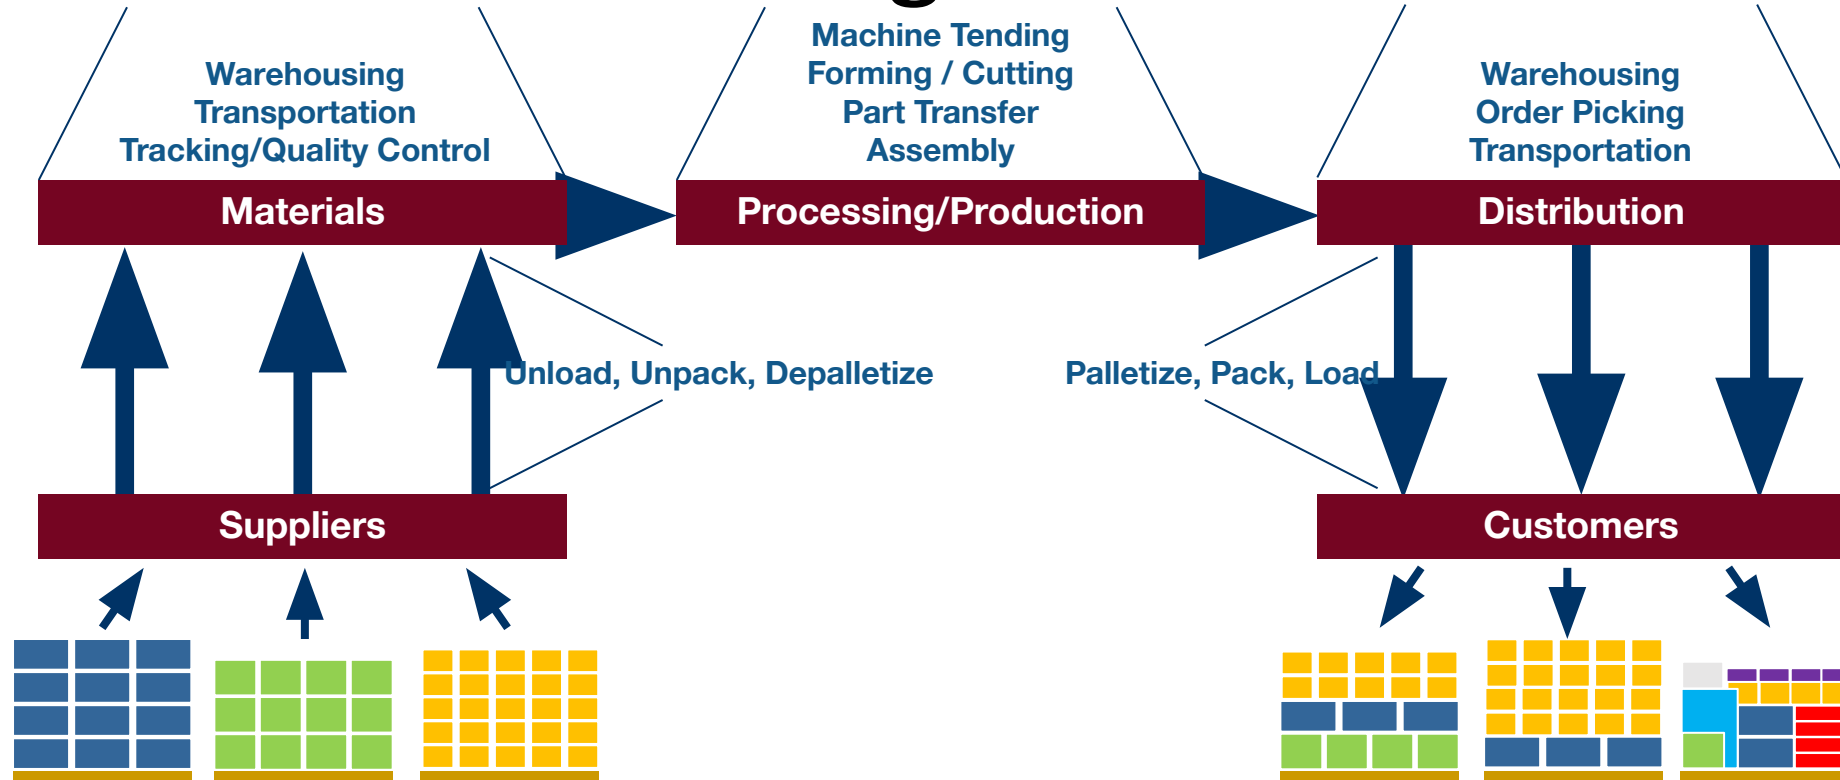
Warehousing
Transportation
Tracking/Quality Control

Machine Tending
Forming / Cutting
Part Transfer
Assembly

Warehousing
Order Picking
Transportation

Materials

Processing/Production

Distribution

Unload, Unpack, Depalletize

Palletize, Pack, Load

Suppliers

Customers